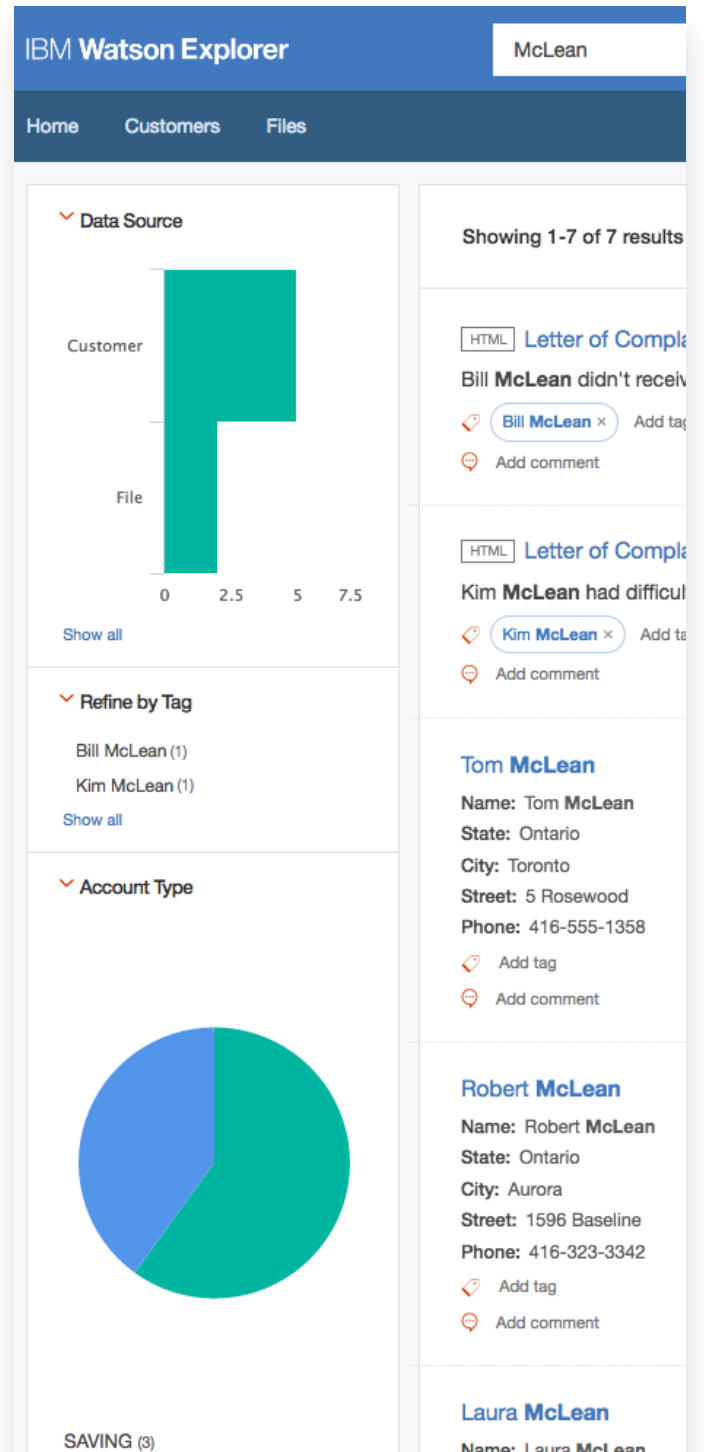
IBM Watson Explorer

McLean

Home Customers Files

Data Source

Customer

File

0 2.5 5 7.5

Show all

Refine by Tag

Bill McLean (1)

Kim McLean (1)

Show all

Account Type

SAVING (3)

Showing 1-7 of 7 results

HTML Letter of Compla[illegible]

Bill McLean didn't receiv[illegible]

Bill McLean × Add ta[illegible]

Add comment

HTML Letter of Compla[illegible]

Kim McLean had difficul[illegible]

Kim McLean × Add ta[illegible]

Add comment

Tom McLean

Name: Tom McLean

State: Ontario

City: Toronto

Street: 5 Rosewood

Phone: 416-555-1358

Add tag

Add comment

Robert McLean

Name: Robert McLean

State: Ontario

City: Aurora

Street: 1596 Baseline

Phone: 416-323-3342

Add tag

Add comment

Laura McLean

Name: Laura McLean